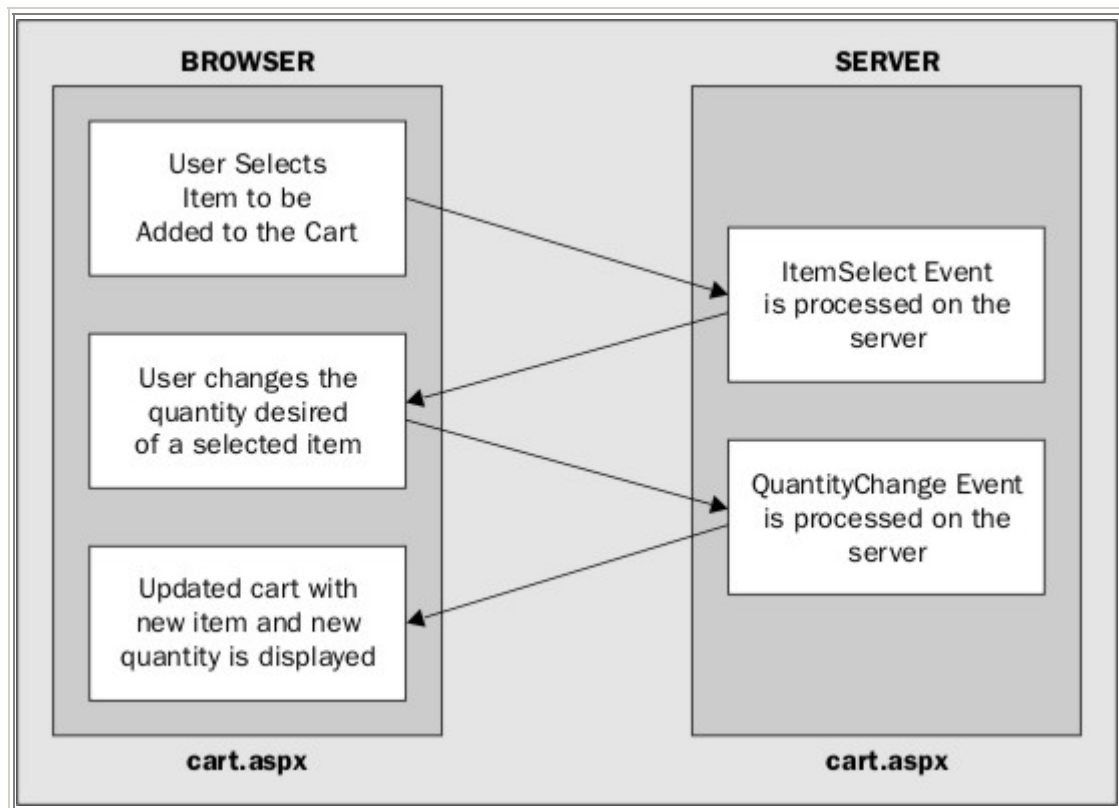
BROWSER

User Selects Item to be Added to the Cart

User changes the quantity desired of a selected item

Updated cart with new item and new quantity is displayed

cart.aspx

SERVER

ItemSelect Event is processed on the server

QuantityChange Event is processed on the server

cart.aspx